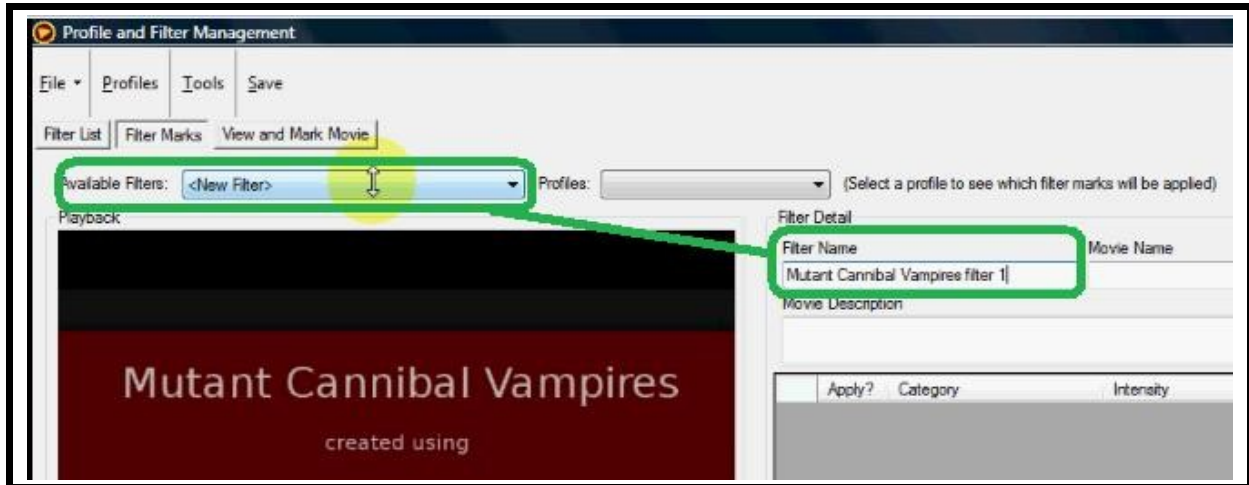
Profile and Filter Management

File ▾ | Profiles | Tools | Save

Filter List | Filter Marks | View and Mark Movie

Available Filters: <New Filter>

Profiles:

(Select a profile to see which filter marks will be applied)

Playback

Filter Detail

Filter Name

Movie Name

Mutant Cannibal Vampires filter 1

Movie Description

Mutant Cannibal Vampires

created using

| Apply? | Category | Intensity |
|---|---|---|